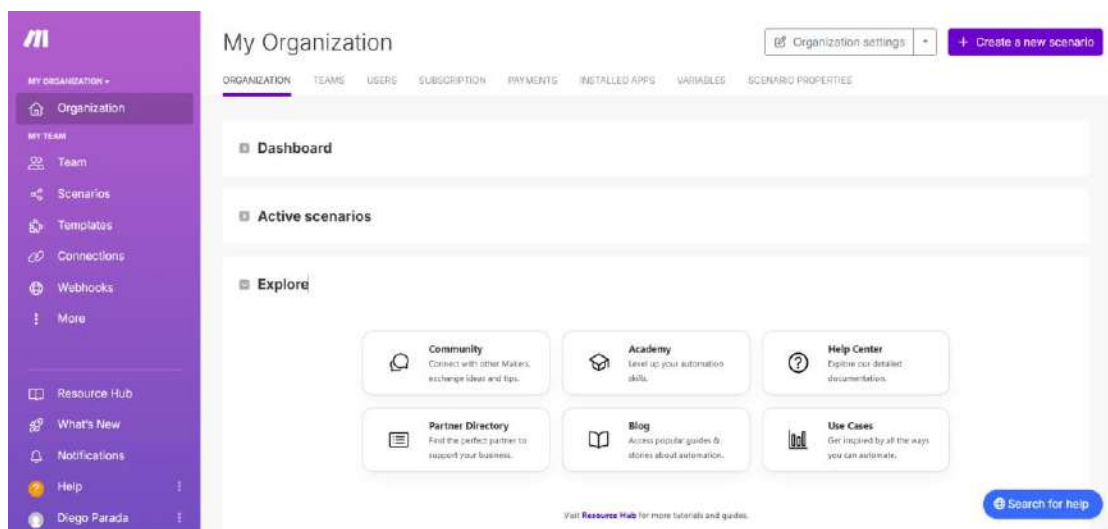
MY ORGANIZATION
Organization
MY TEAM
Team
Scenarios
Templates
Connections
Webhooks
More

Resource Hub
What's New
Notifications
Help
Diego Parada

My Organization

Organization settings
+ Create a new scenario

ORGANIZATION TEAMS USERS SUBSCRIPTION PAYMENTS INSTALLED APPS VARIABLES SCENARIO PROPERTIES

Dashboard

Active scenarios

Explore

Community
Connect with other Makers, exchange ideas and tips.

Academy
Level up your automation skills.

Help Center
Explore our detailed documentation.

Partner Directory
Find the perfect partner to support your business.

Blog
Access popular guides & stories about automation.

Use Cases
Get inspired by all the ways you can automate.

Visit Resource Hub for more tutorials and guides.

Search for help